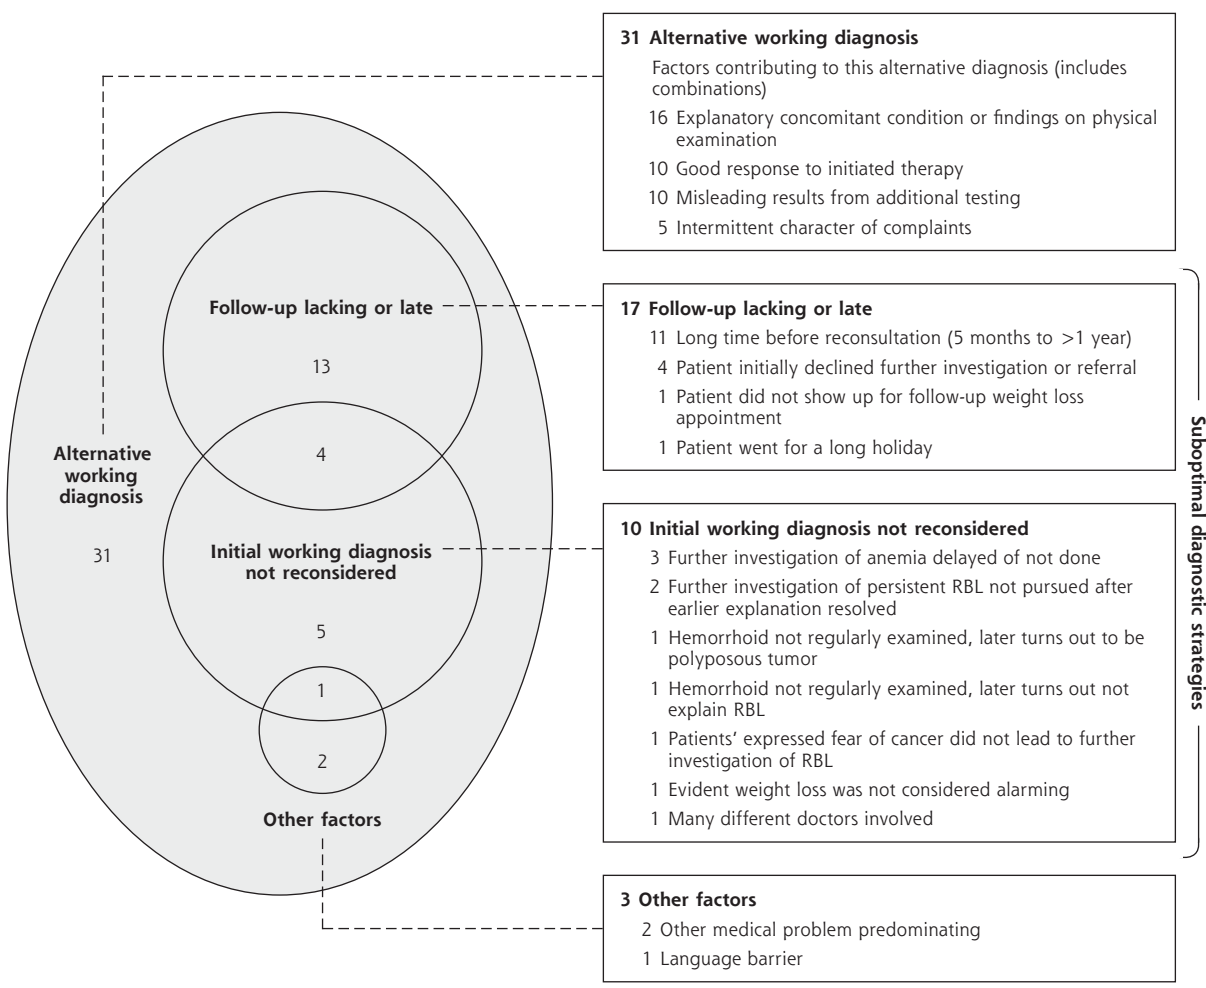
Follow-up lacking or late

13

4

Alternative working diagnosis

31

Initial working diagnosis not reconsidered

5

1

2

Other factors

31 Alternative working diagnosis

Factors contributing to this alternative diagnosis (includes combinations)

16 Explanatory concomitant condition or findings on physical examination

10 Good response to initiated therapy

10 Misleading results from additional testing

5 Intermittent character of complaints

17 Follow-up lacking or late

11 Long time before reconsultation (5 months to >1 year)

4 Patient initially declined further investigation or referral

1 Patient did not show up for follow-up weight loss appointment

1 Patient went for a long holiday

10 Initial working diagnosis not reconsidered

3 Further investigation of anemia delayed of not done

2 Further investigation of persistent RBL not pursued after earlier explanation resolved

1 Hemorrhoid not regularly examined, later turns out to be polyposous tumor

1 Hemorrhoid not regularly examined, later turns out not explain RBL

1 Patients' expressed fear of cancer did not lead to further investigation of RBL

1 Evident weight loss was not considered alarming

1 Many different doctors involved

Suboptimal diagnostic strategies

3 Other factors

2 Other medical problem predominating

1 Language barrier